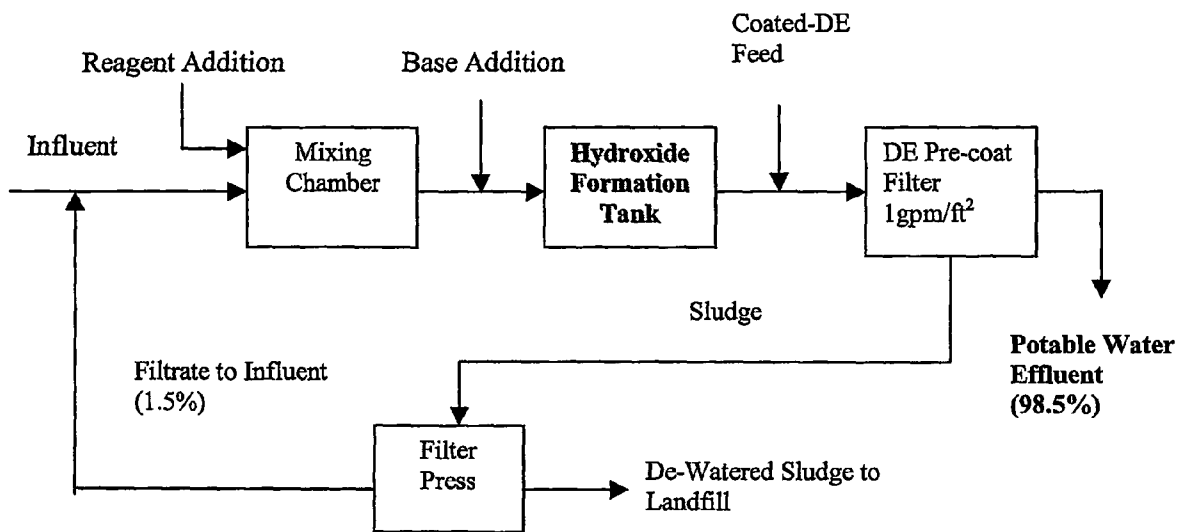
Reagent Addition

Base Addition

Coated-DE Feed

Influent

Mixing Chamber

Hydroxide Formation Tank

DE Pre-coat Filter 1gpm/ft$^2$

Sludge

Filtrate to Influent (1.5%)

Potable Water Effluent (98.5%)

Filter Press

De-Watered Sludge to Landfill